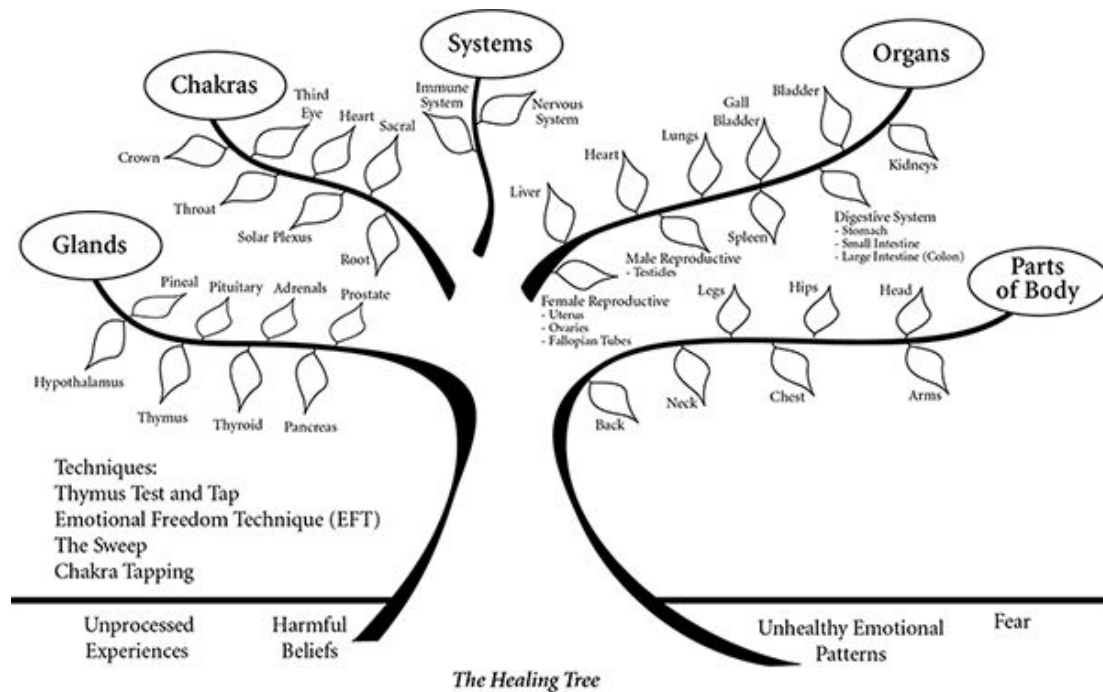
Systems

Immune System

Nervous System

Chakras

Third Eye

Heart

Sacral

Crown

Throat

Solar Plexus

Root

Organs

Bladder

Gall Bladder

Lungs

Heart

Kidneys

Liver

Spleen

Digestive System
- Stomach
- Small Intestine
- Large Intestine (Colon)

Male Reproductive
- Testides

Female Reproductive
- Uterus
- Ovaries
- Fallopian Tubes

Glands

Pineal

Pituitary

Adrenals

Prostate

Hypothalamus

Thymus

Thyroid

Pancreas

Parts of Body

Legs

Hips

Head

Neck

Chest

Arms

Back

Techniques:
Thymus Test and Tap
Emotional Freedom Technique (EFT)
The Sweep
Chakra Tapping

Unprocessed Experiences

Harmful Beliefs

Unhealthy Emotional Patterns

Fear

The Healing Tree